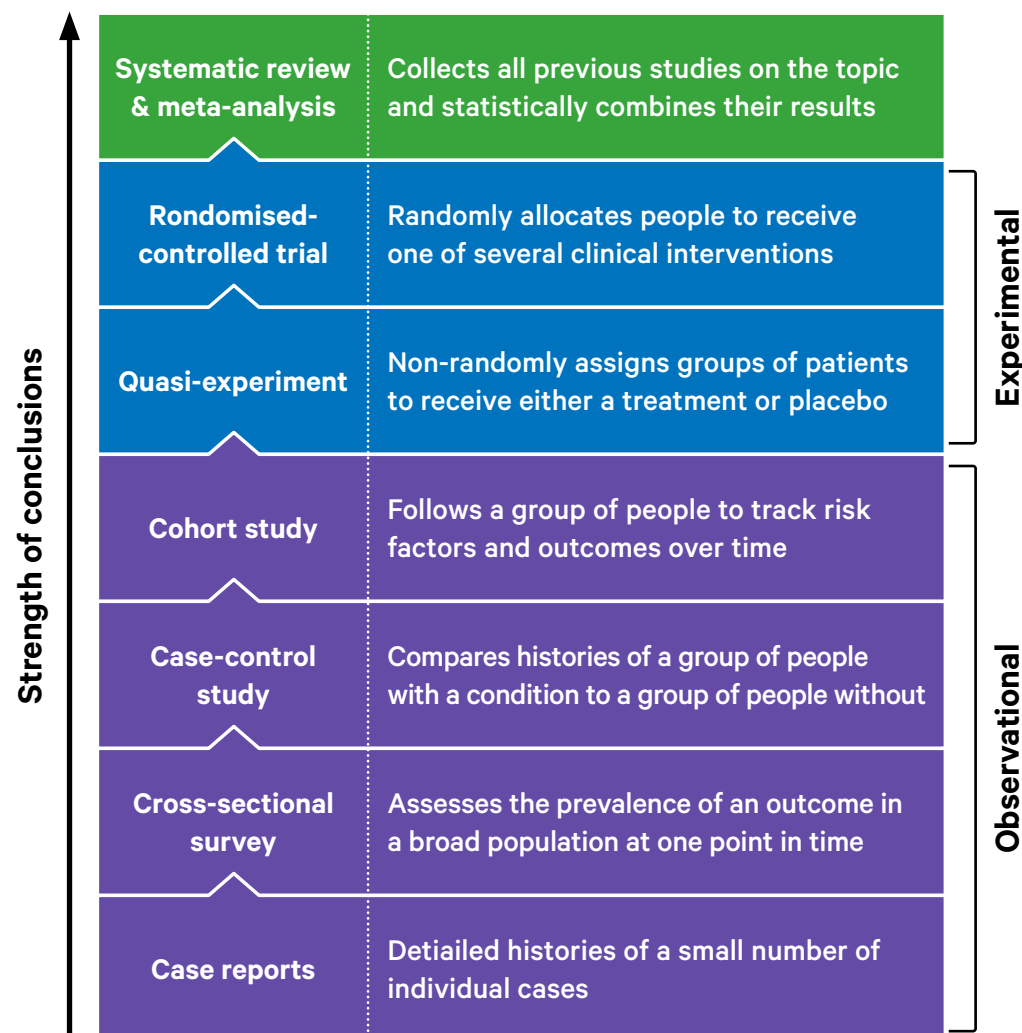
Strength of conclusions

| | |
|---|---|
| Systematic review & meta-analysis | Collects all previous studies on the topic and statistically combines their results |
| Rondomised-controlled trial | Randomly allocates people to receive one of several clinical interventions |
| Quasi-experiment | Non-randomly assigns groups of patients to receive either a treatment or placebo |
| Cohort study | Follows a group of people to track risk factors and outcomes over time |
| Case-control study | Compares histories of a group of people with a condition to a group of people without |
| Cross-sectional survey | Assesses the prevalence of an outcome in a broad population at one point in time |
| Case reports | Detiailed histories of a small number of individual cases |

Experimental

Observational